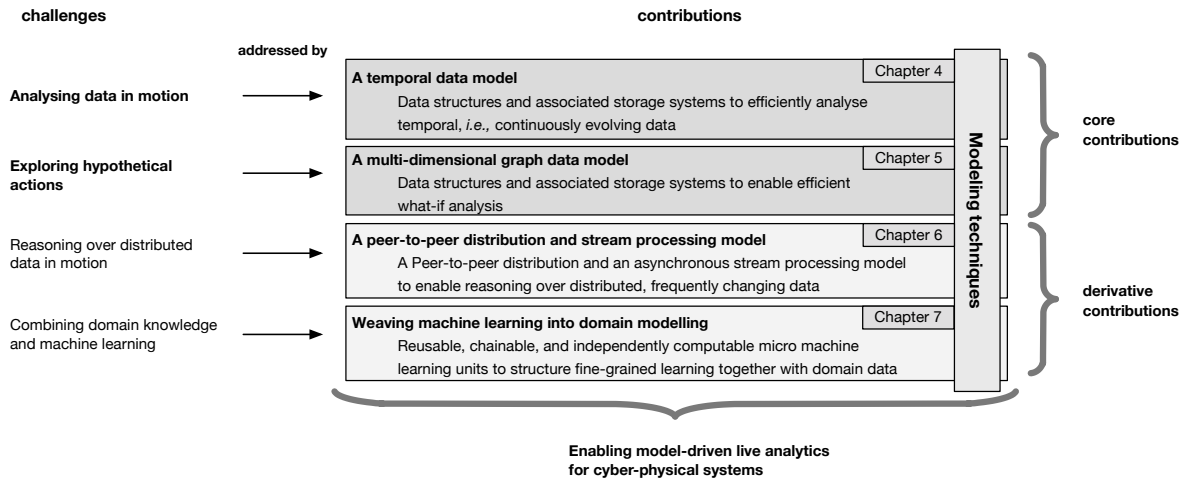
challenges

contributions

addressed by

Analysing data in motion

A temporal data model

Chapter 4

Data structures and associated storage systems to efficiently analyse temporal, *i.e.,* continuously evolving data

Exploring hypothetical actions

A multi-dimensional graph data model

Chapter 5

Data structures and associated storage systems to enable efficient what-if analysis

Reasoning over distributed data in motion

A peer-to-peer distribution and stream processing model

Chapter 6

A Peer-to-peer distribution and an asynchronous stream processing model to enable reasoning over distributed, frequently changing data

Combining domain knowledge and machine learning

Weaving machine learning into domain modelling

Chapter 7

Reusable, chainable, and independently computable micro machine learning units to structure fine-grained learning together with domain data

Modeling techniques

core contributions

derivative contributions

Enabling model-driven live analytics for cyber-physical systems